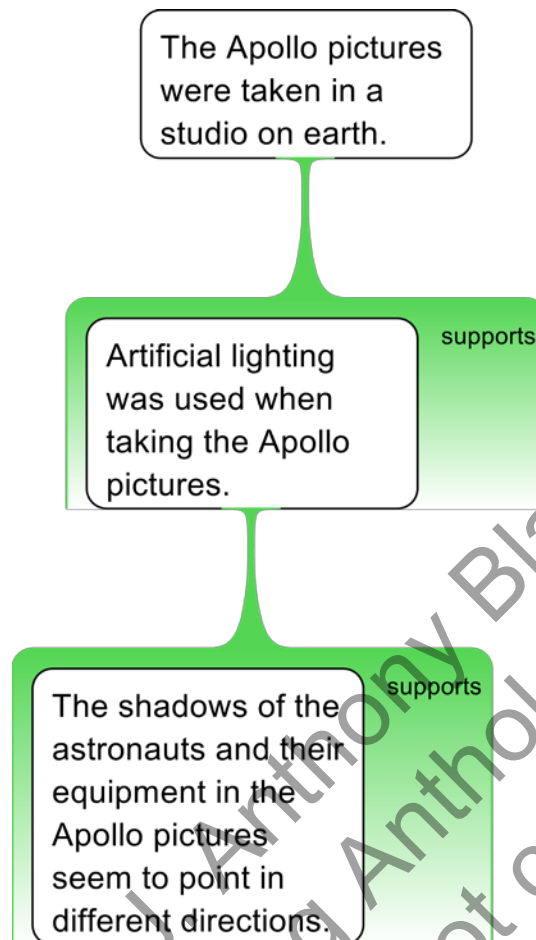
The Apollo pictures were taken in a studio on earth.

supports

Artificial lighting was used when taking the Apollo pictures.

supports

The shadows of the astronauts and their equipment in the Apollo pictures seem to point in different directions.

Anthony Bl
Anthon
ot c